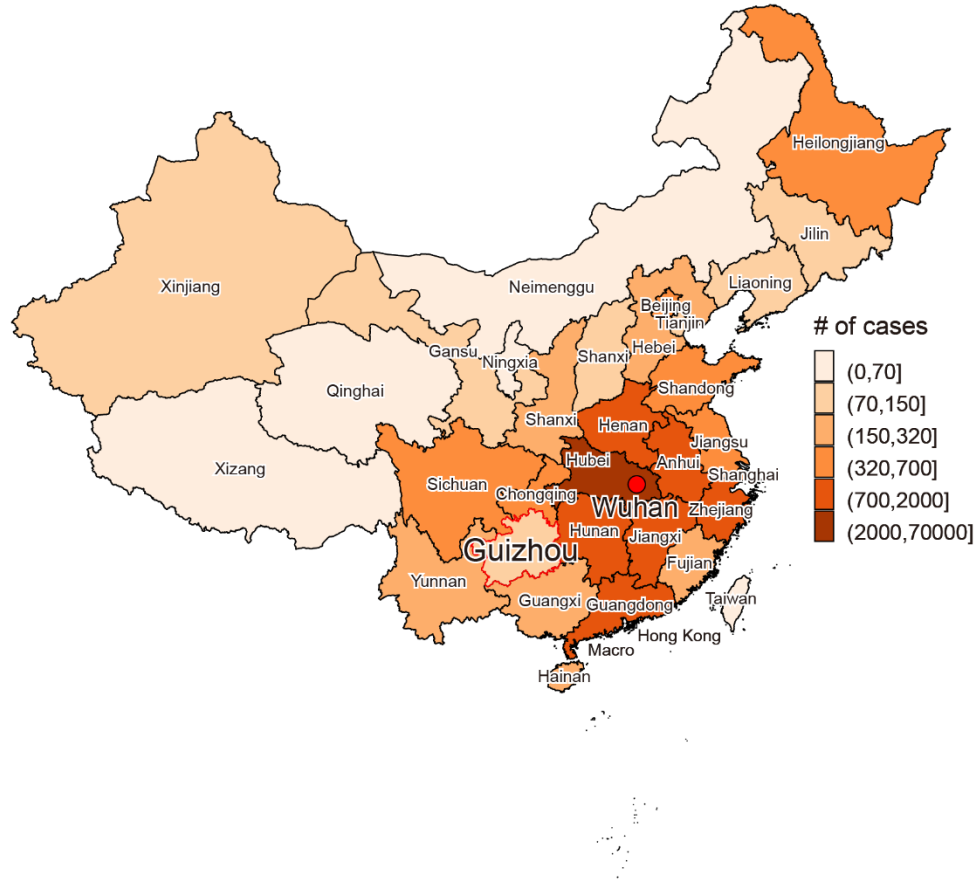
Heilongjiang
Jilin
Xinjiang
Neimenggu
Liaoning
Beijing
Tianjin
Gansu
Ningxia
Shanxi
Hebei
Qinghai
Shandong
Shanxi
Henan
Jiangsu
Xizang
Hubei
Anhui
Shanghai
Sichuan
Chongqing
Wuhan
Zhejiang
Hunan
Jiangxi
Guizhou
Fujian
Yunnan
Taiwan
Guangxi
Guangdong
Hong Kong
Macro
Hainan

# of cases
(0,70]
(70,150]
(150,320]
(320,700]
(700,2000]
(2000,70000]